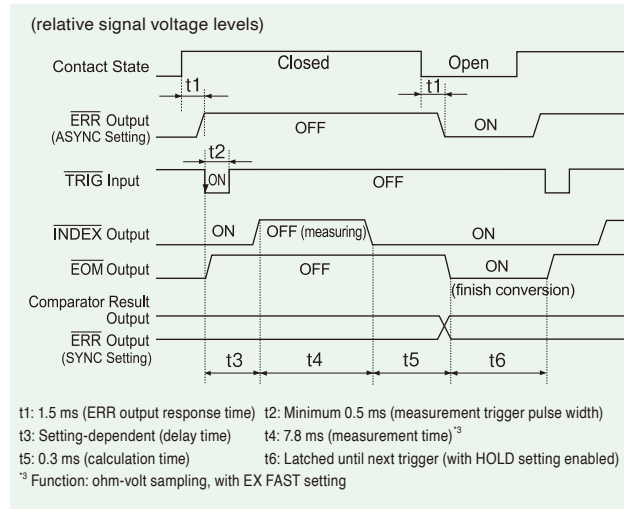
(relative signal voltage levels)

Contact State

Closed

Open

t1

t1

$\overline{\text{ERR}}$ Output (ASYNC Setting)

OFF

ON

t2

$\overline{\text{TRIG}}$ Input

ON

OFF

$\overline{\text{INDEX}}$ Output

ON

OFF (measuring)

ON

$\overline{\text{EOM}}$ Output

OFF

ON

(finish conversion)

Comparator Result Output

$\overline{\text{ERR}}$ Output (SYNC Setting)

t3

t4

t5

t6

t1: 1.5 ms (ERR output response time) t2: Minimum 0.5 ms (measurement trigger pulse width)
t3: Setting-dependent (delay time) t4: 7.8 ms (measurement time)$^{*3}$
t5: 0.3 ms (calculation time) t6: Latched until next trigger (with HOLD setting enabled)
$^{*3}$ Function: ohm-volt sampling, with EX FAST setting